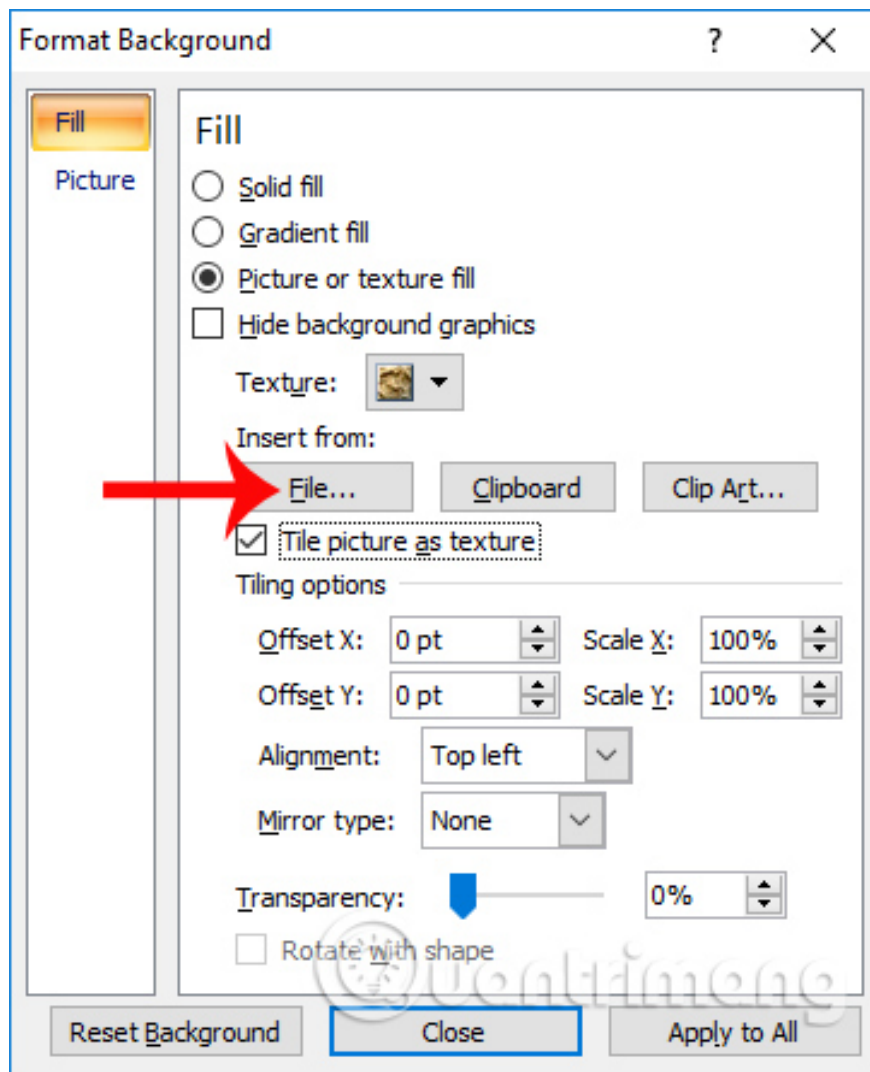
Format Background ? ✕

Fill

Picture

Fill

Solid fill

Gradient fill

Picture or texture fill

Hide background graphics

Texture:

Insert from:

File...

Clipboard

Clip Art...

Tile picture as texture

Tiling options

Offset X: 0 pt

Scale X: 100%

Offset Y: 0 pt

Scale Y: 100%

Alignment: Top left

Mirror type: None

Transparency: 0%

Rotate with shape

Quantrimang

Reset Background

Close

Apply to All